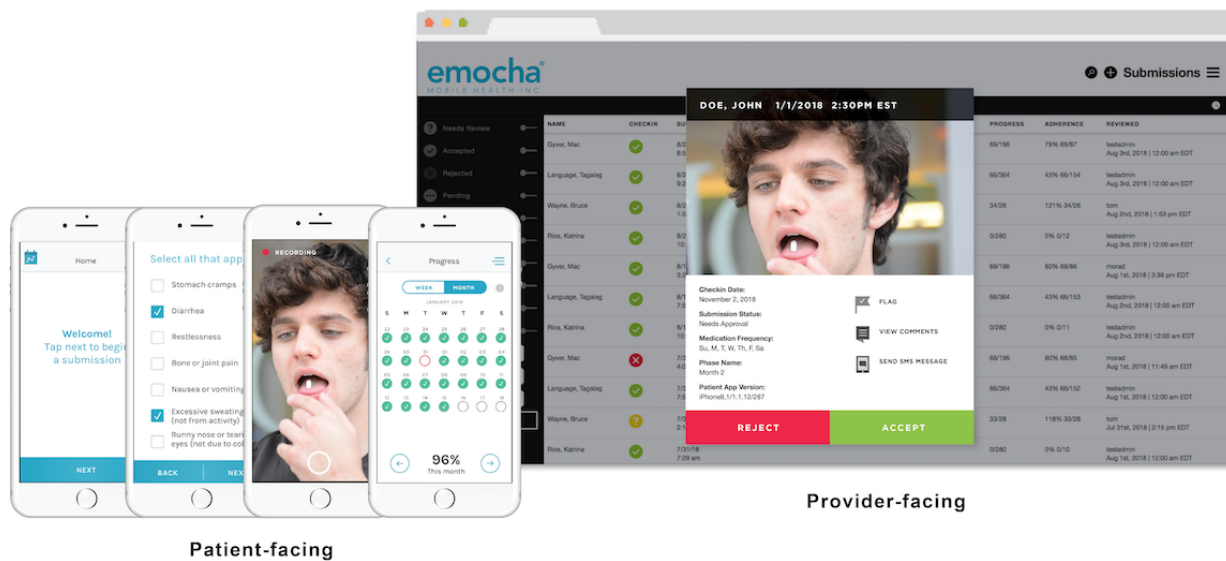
emocha
MOBILE HEALTH INC

Submissions

Needs Review
Accepted
Rejected
Pending

| NAME | CHECKIN | SU | PROGRESS | ADHERENCE | REVIEWED |
|---|---|---|---|---|---|
| Gyver, Mac | | 8/2 | 69/196 | 79% 69/87 | testadmin Aug 3rd, 2018 \| 12:00 am EDT |
| Language, Tagalog | | 8/2 | 66/364 | 43% 66/154 | testadmin Aug 3rd, 2018 \| 12:00 am EDT |
| Wayne, Bruce | | 8/2 1:5 | 34/28 | 121% 34/28 | tom Aug 2nd, 2018 \| 1:53 pm EDT |
| Rios, Katrina | | 8/2 10: | 0/280 | 0% 0/12 | testadmin Aug 2nd, 2018 \| 12:00 am EDT |
| Gyver, Mac | | 8/1 | 69/196 | 80% 69/86 | morad Aug 1st, 2018 \| 3:38 pm EDT |
| Language, Tagalog | | 8/1 | 66/364 | 43% 66/153 | testadmin Aug 2nd, 2018 \| 12:00 am EDT |
| Rios, Katrina | | 8/1 10: | 0/280 | 0% 0/11 | testadmin Aug 1st, 2018 \| 12:00 am EDT |
| Gyver, Mac | | 7/3 | 68/196 | 80% 68/85 | morad Aug 1st, 2018 \| 11:49 am EDT |
| Language, Tagalog | | 7/3 | 66/364 | 43% 66/152 | testadmin Aug 1st, 2018 \| 12:00 am EDT |
| Wayne, Bruce | | 7/3 | 33/28 | 118% 33/28 | tom Jul 31st, 2018 \| 12:15 pm EDT |
| Rios, Katrina | | 7/31/18 7:29 am | 0/280 | 0% 0/10 | testadmin Aug 1st, 2018 \| 12:00 am EDT |

DOE, JOHN 1/1/2018 2:30PM EST

Checkin Date:
November 2, 2018
Submission Status:
Needs Approval
Medication Frequency:
Su, M, T, W, Th, F, Sa
Phase Name:
Month 2
Patient App Version:
iPhone8,1/1.1.12/287

FLAG
VIEW COMMENTS
SEND SMS MESSAGE

REJECT
ACCEPT

Home
Welcome!
Tap next to begi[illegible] a submission
NEXT

Select all that app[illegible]
Stomach cramps
Diarrhea
Restlessness
Bone or joint pain
Nausea or vomiting
Excessive sweating (not from activity)
Runny nose or tear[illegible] eyes (not due to col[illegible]
BACK
NEX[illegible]

RECORDING

Progress
WEEK MONTH
JANUARY 2018
S M T W T F S
96%
This month

Provider-facing

Patient-facing